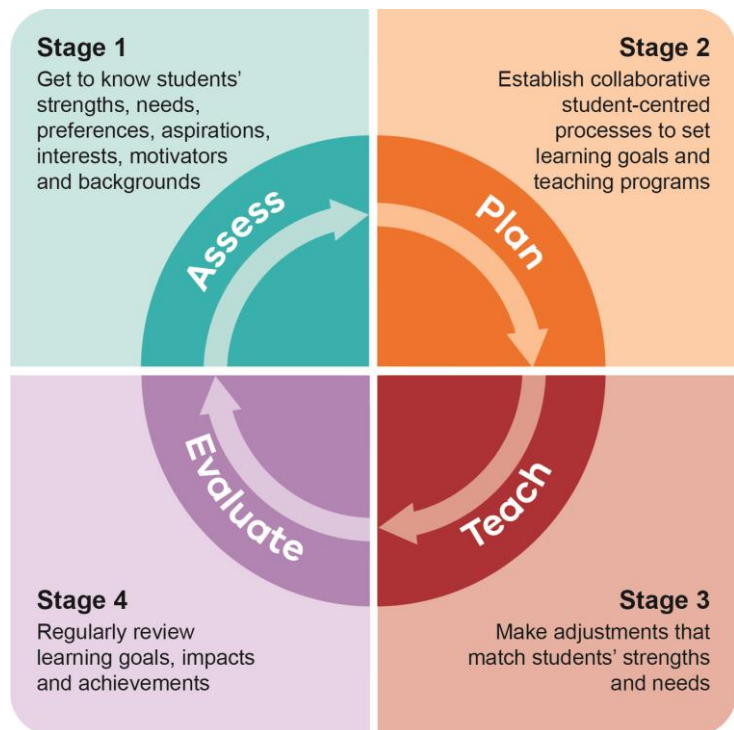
Stage 1
Get to know students' strengths, needs, preferences, aspirations, interests, motivators and backgrounds

Stage 2
Establish collaborative student-centred processes to set learning goals and teaching programs

Assess

Plan

Evaluate

Teach

Stage 4
Regularly review learning goals, impacts and achievements

Stage 3
Make adjustments that match students' strengths and needs